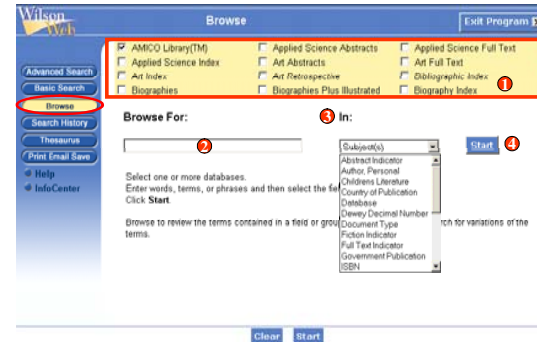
Wilson Web

Browse

Exit Program

AMICO Library(TM)
Applied Science Abstracts
Applied Science Full Text
Applied Science Index
Art Abstracts
Art Full Text
Art Index
Art Retrospective
Bibliographic Index
Biographies
Biographies Plus Illustrated
Biography Index

1

Advanced Search
Basic Search
Browse
Search History
Thesaurus
Print Email Save
Help
InfoCenter

Browse For:

2

3 In:

Subject(s)

Start 4

Abstract Indicator
Author, Personal
Childrens Literature
Country of Publication
Database
Dewey Decimal Number
Document Type
Fiction Indicator
Full Text Indicator
Government Publication
ISBN

Select one or more databases.
Enter words, terms, or phrases and then select the fie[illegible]
Click Start.

Browse to review the terms contained in a field or grou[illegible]rch for variations of the terms.

Clear Start